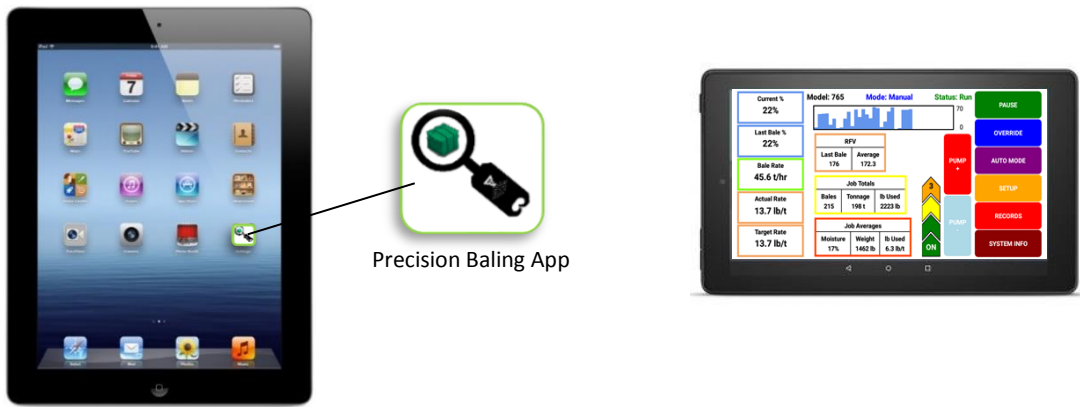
7

Precision Baling App

Current %
22%

Last Bale %
22%

Bale Rate
45.6 t/hr

Actual Rate
13.7 lb/t

Target Rate
13.7 lb/t

Model: 765

Mode: Manual

Status: Run

70

0

RFV

| Last Bale | Average |
|---|---|
| 176 | 172.3 |

Job Totals

| Bales | Tonnage | lb Used |
|---|---|---|
| 215 | 198 t | 2223 lb |

Job Averages

| Moisture | Weight | lb Used |
|---|---|---|
| 17% | 1462 lb | 6.3 lb/t |

PUMP
+

3

PUMP
-

ON

PAUSE

OVERRIDE

AUTO MODE

SETUP

RECORDS

SYSTEM INFO